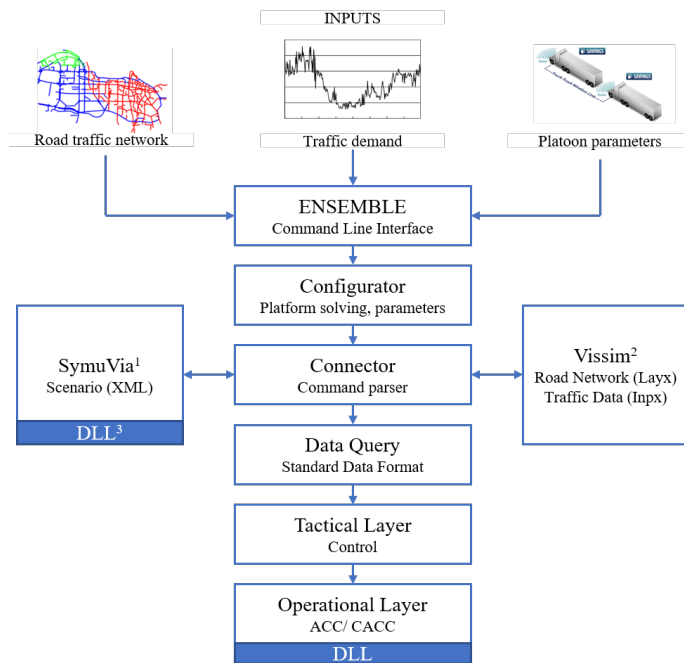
INPUTS

Road traffic network

Traffic demand

Platoon parameters

ENSEMBLE
Command Line Interface

Configurator
Platform solving, parameters

SymuVia$^1$
Scenario (XML)
DLL$^3$

Connector
Command parser

Vissim$^2$
Road Network (Layx)
Traffic Data (Inpx)

Data Query
Standard Data Format

Tactical Layer
Control

Operational Layer
ACC/ CACC
DLL